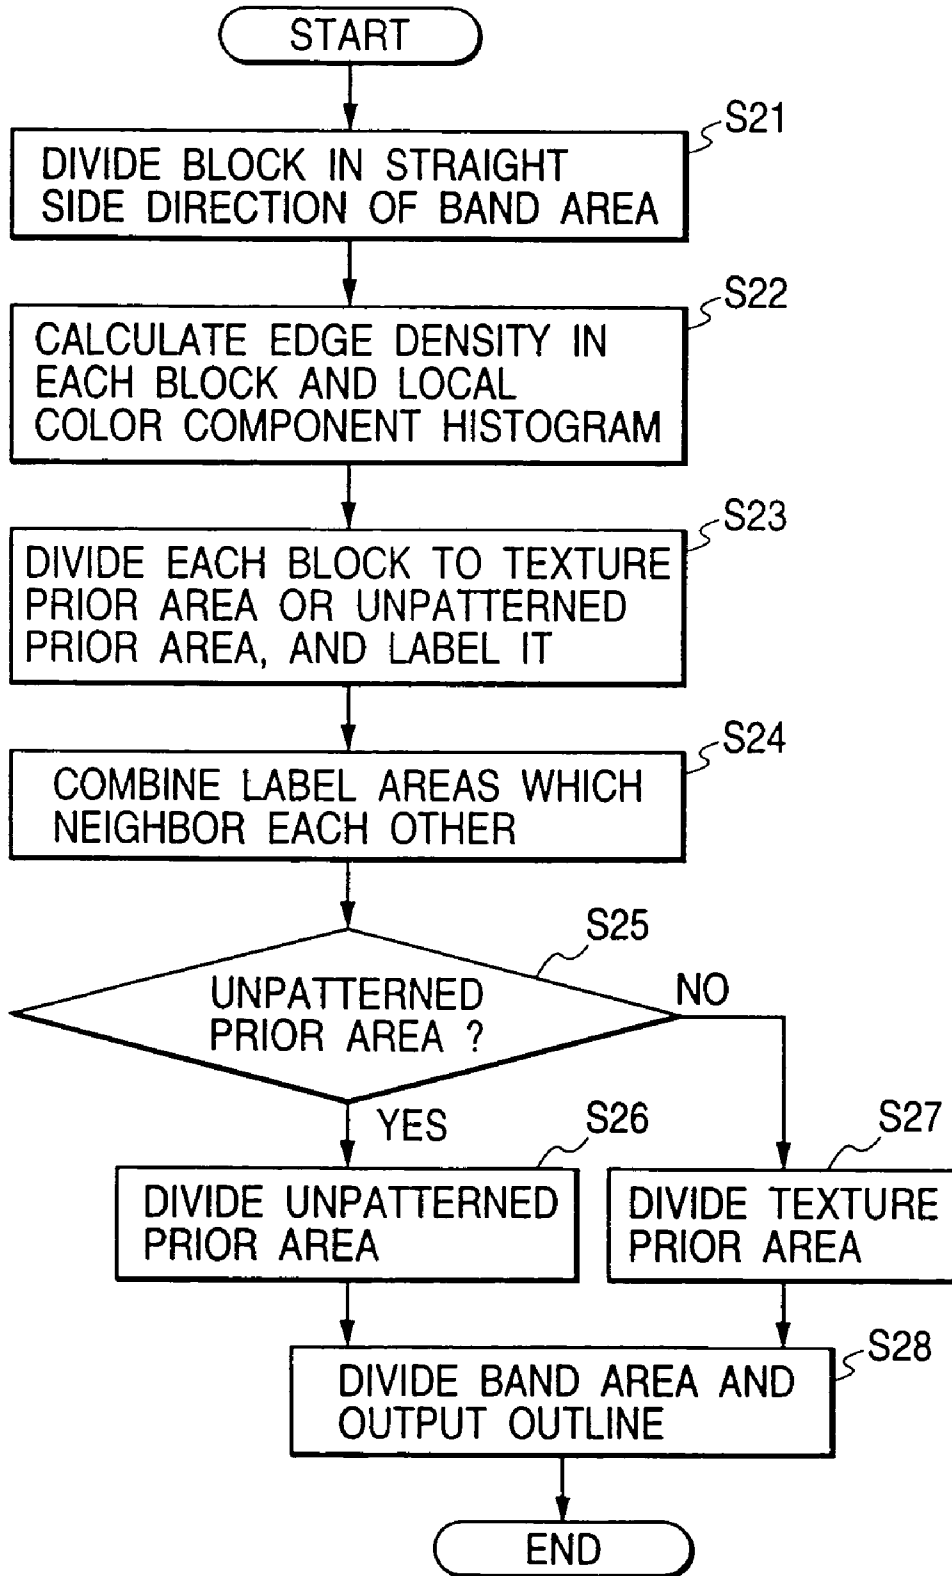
START

S21
DIVIDE BLOCK IN STRAIGHT SIDE DIRECTION OF BAND AREA

S22
CALCULATE EDGE DENSITY IN EACH BLOCK AND LOCAL COLOR COMPONENT HISTOGRAM

S23
DIVIDE EACH BLOCK TO TEXTURE PRIOR AREA OR UNPATTERNED PRIOR AREA, AND LABEL IT

S24
COMBINE LABEL AREAS WHICH NEIGHBOR EACH OTHER

S25
UNPATTERNED PRIOR AREA ?

NO

YES

S26
DIVIDE UNPATTERNED PRIOR AREA

S27
DIVIDE TEXTURE PRIOR AREA

S28
DIVIDE BAND AREA AND OUTPUT OUTLINE

END